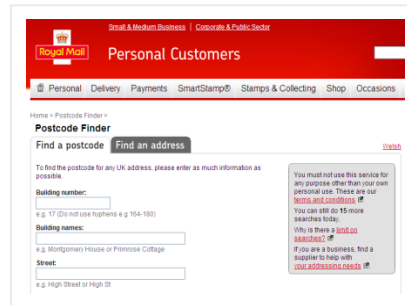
Small & Medium Business | Corporate & Public Sector

Royal Mail

Personal Customers

Personal Delivery Payments SmartStamp® Stamps & Collecting Shop Occasions

Home > Postcode Finder >

Postcode Finder

Find a postcode Find an address

Welsh

To find the postcode for any UK address, please enter as much information as possible.

Building number:

e.g. 17 (Do not use hyphens e.g 164-180)

Building names:

e.g. Montgomery House or Primrose Cottage

Street:

e.g. High Street or High St

You must not use this service for any purpose other than your own personal use. These are our terms and conditions

You can still do 15 more searches today.

Why is there a limit on searches?

If you are a business, find a supplier to help with your addressing needs